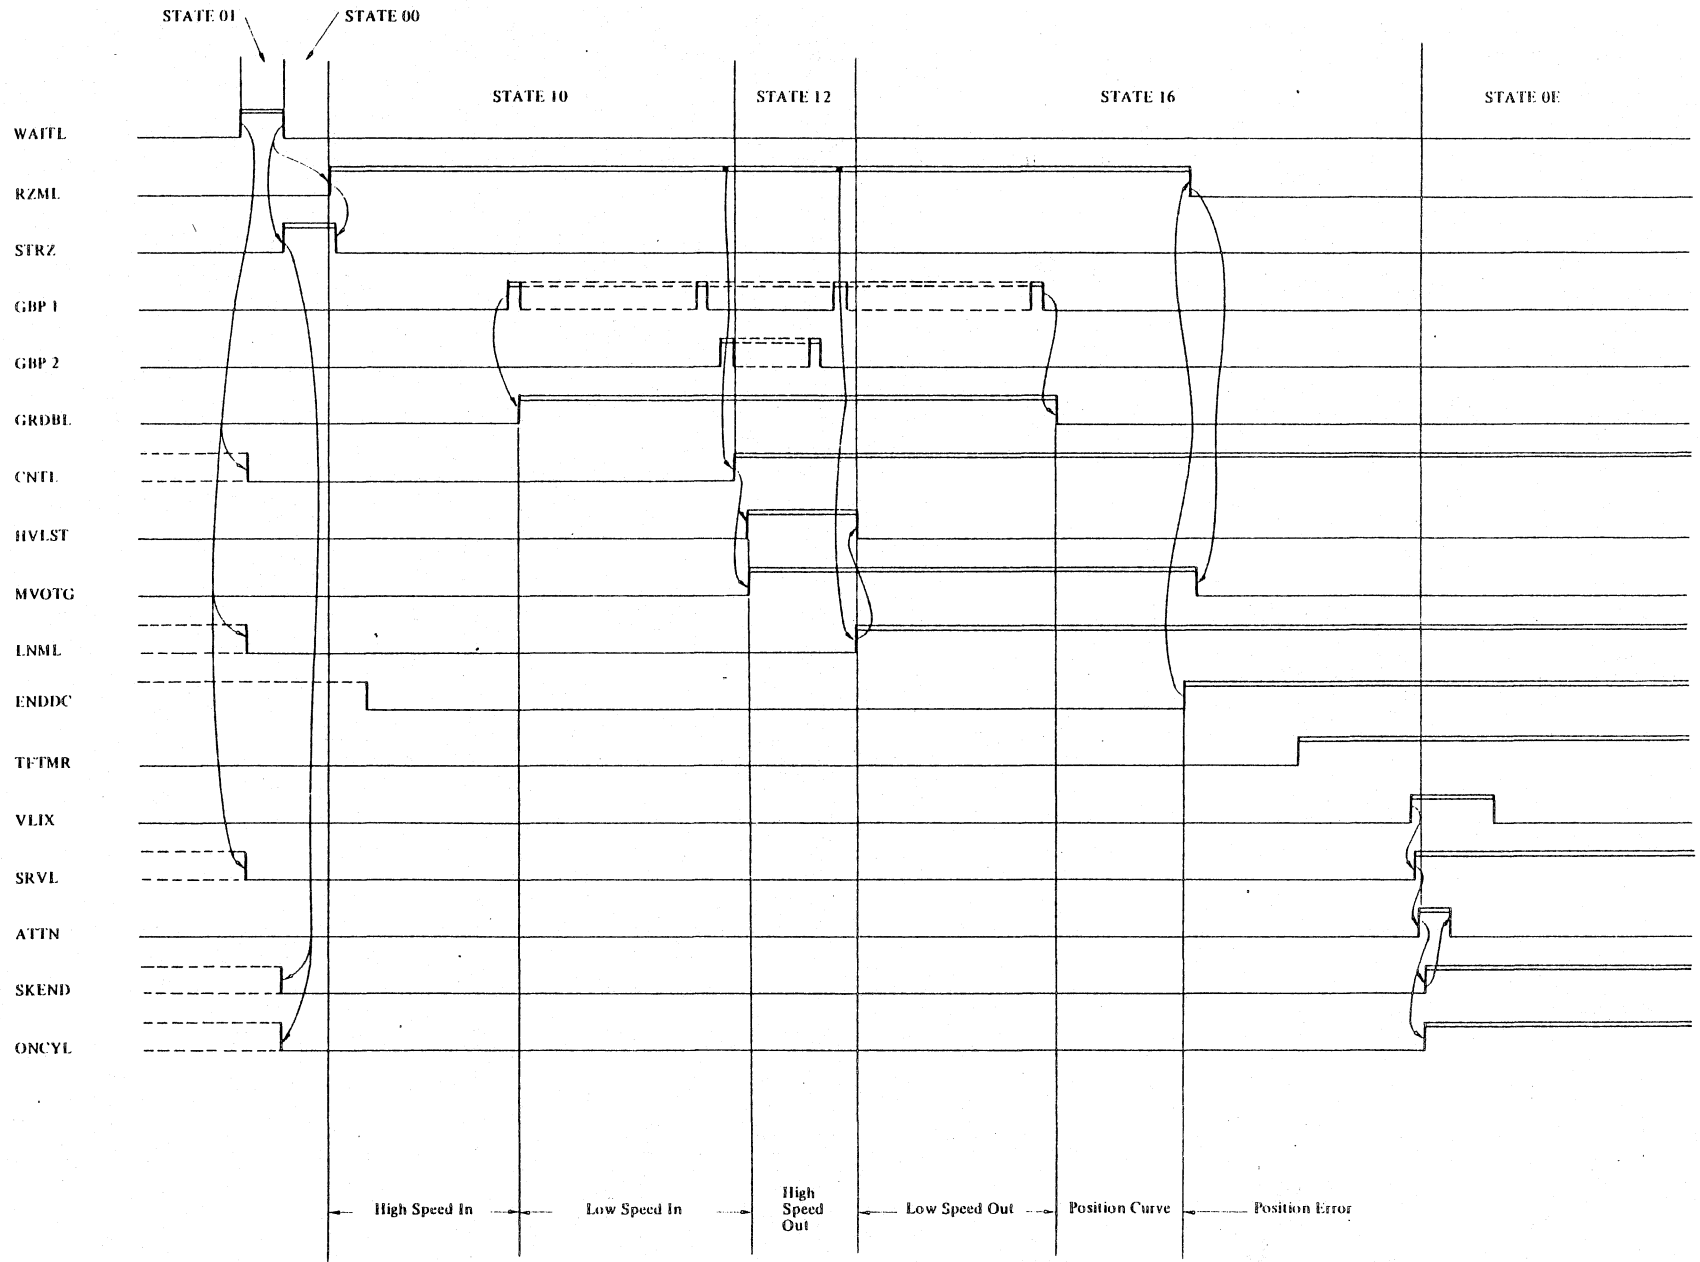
STATE 01
STATE 00
STATE 10
STATE 12
STATE 16
STATE 0E

WAITL
RZML
STRZ
GBP 1
GBP 2
GRDBL
CNTL
HVLST
MVOTG
LNML
ENDDC
TFTMR
VLIX
SRVL
ATTN
SKEND
ONCYL

High Speed In
Low Speed In
High Speed Out
Low Speed Out
Position Curve
Position Error